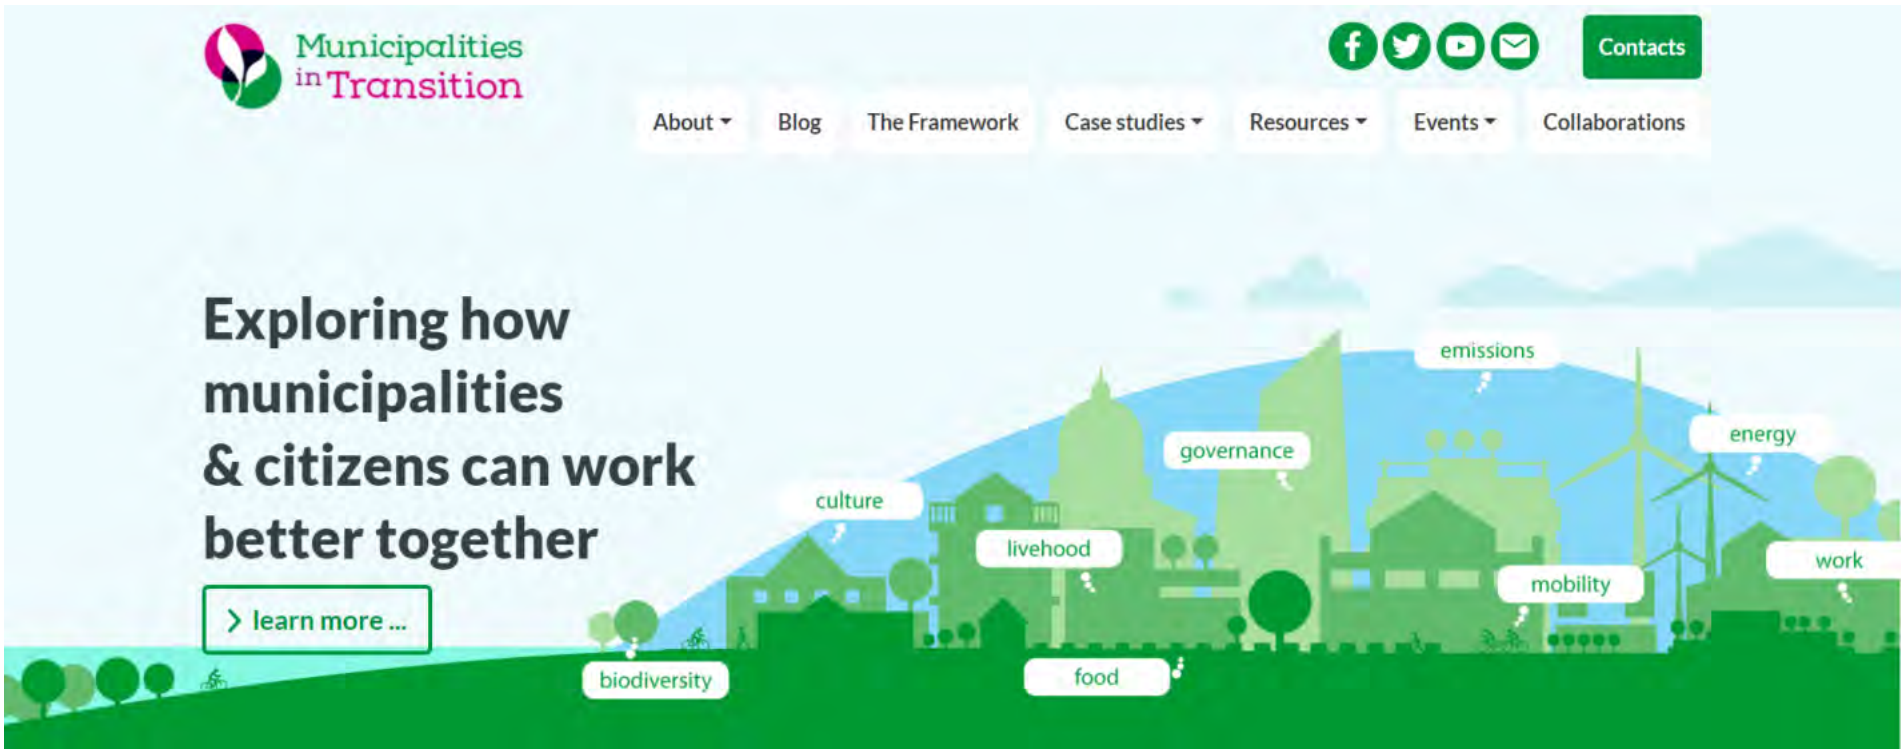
Municipalities in Transition

Contacts

About Blog The Framework Case studies Resources Events Collaborations

Exploring how municipalities & citizens can work better together

> learn more ...

emissions
governance
energy
culture
livehood
mobility
work
biodiversity
food